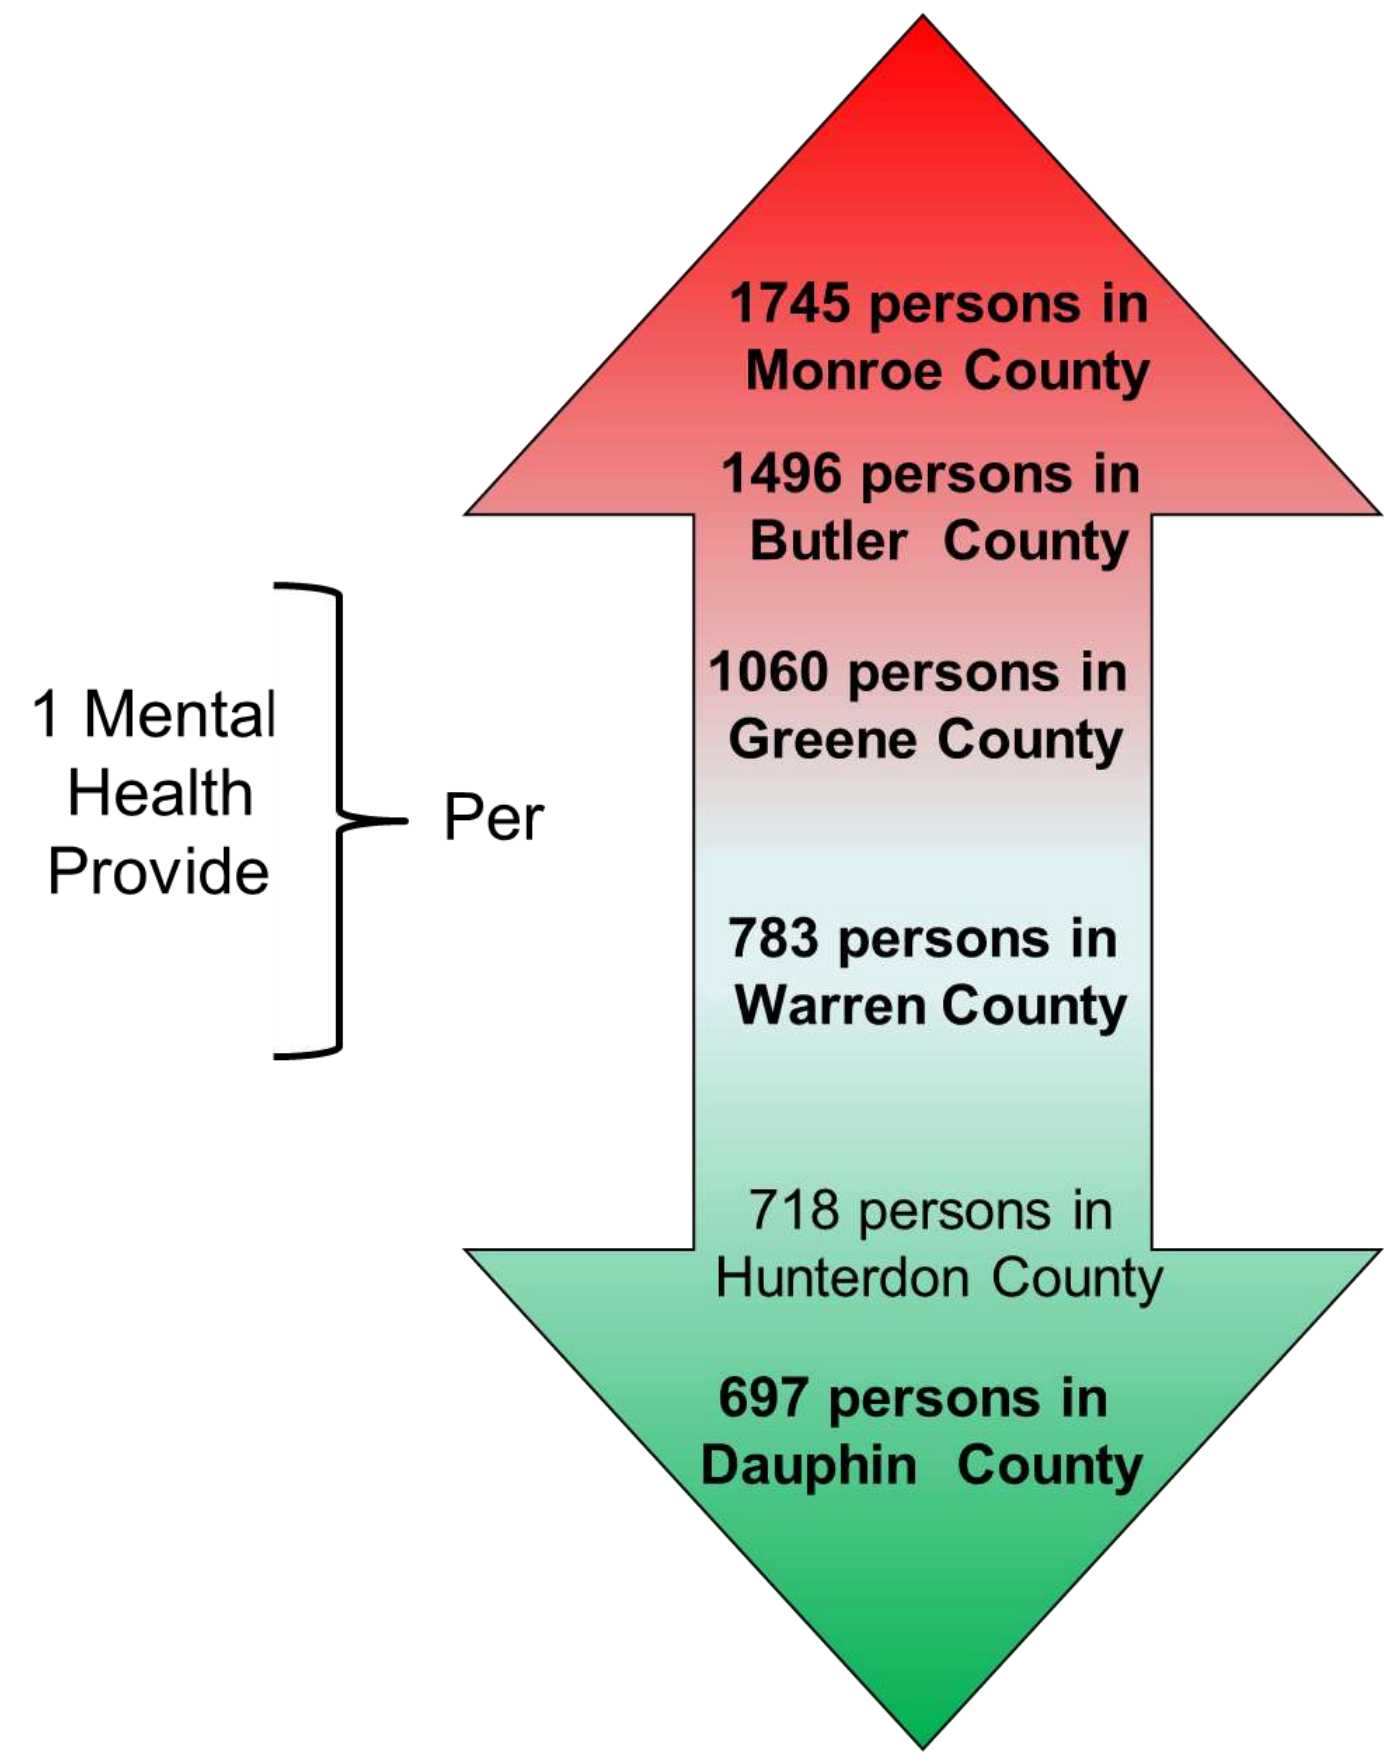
1 Mental Health Provide

Per

1745 persons in Monroe County

1496 persons in Butler County

1060 persons in Greene County

783 persons in Warren County

718 persons in Hunterdon County

697 persons in Dauphin County